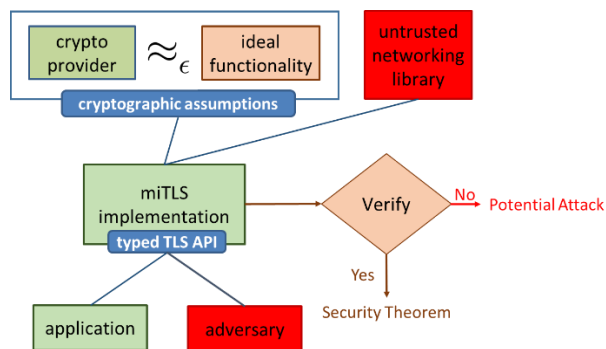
crypto provider $\approx_\epsilon$ ideal functionality

cryptographic assumptions

untrusted networking library

miTLS implementation

typed TLS API

Verify

No

Potential Attack

Yes

Security Theorem

application

adversary